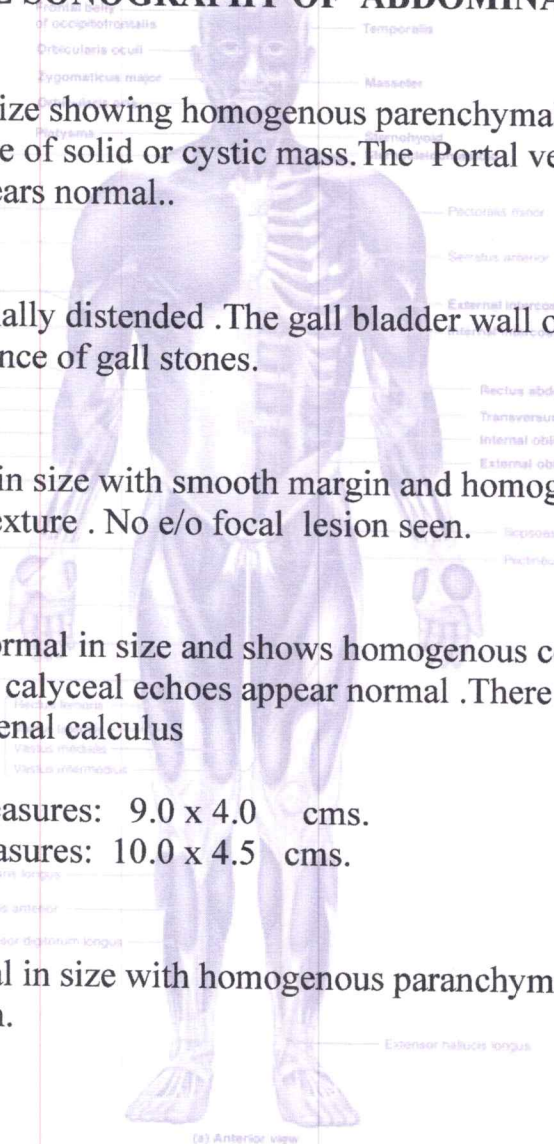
E SONOGRAPHY OF ABDOMINA

Frontal belly of occipitofrontalis
Orbicularis oculi
Zygomaticus major
Platysma
Temporalis
Masseter
Sternohyoid

ize showing homogenous parenchyma e of solid or cystic mass.The Portal ve ears normal..

Pectoralis minor
Serratus anterior
External intercostals
Internal intercostals

ally distended .The gall bladder wall c nce of gall stones.

Rectus abdominis
Transversus
Internal oblique
External oblique

in size with smooth margin and homog exture . No e/o focal lesion seen.

Iliopsoas
Pectineus

ormal in size and shows homogenous c calyceal echoes appear normal .There enal calculus

Rectus femoris
Vastus medialis
Vastus intermedius

easures: 9.0 x 4.0 cms.
asures: 10.0 x 4.5 cms.

Peroneus longus
Tibialis anterior
Extensor digitorum longus

l in size with homogenous paranchym n.

Extensor hallucis longus

(a) Anterior view